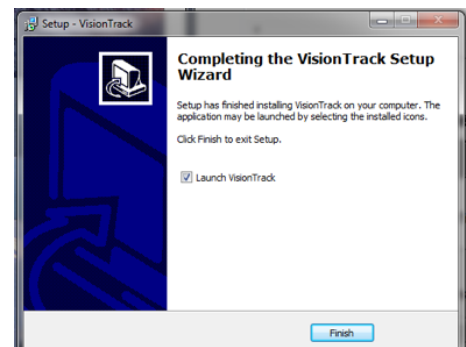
Setup - VisionTrack

Completing the VisionTrack Setup Wizard

Setup has finished installing VisionTrack on your computer. The application may be launched by selecting the installed icons.

Click Finish to exit Setup.

Launch VisionTrack

Finish